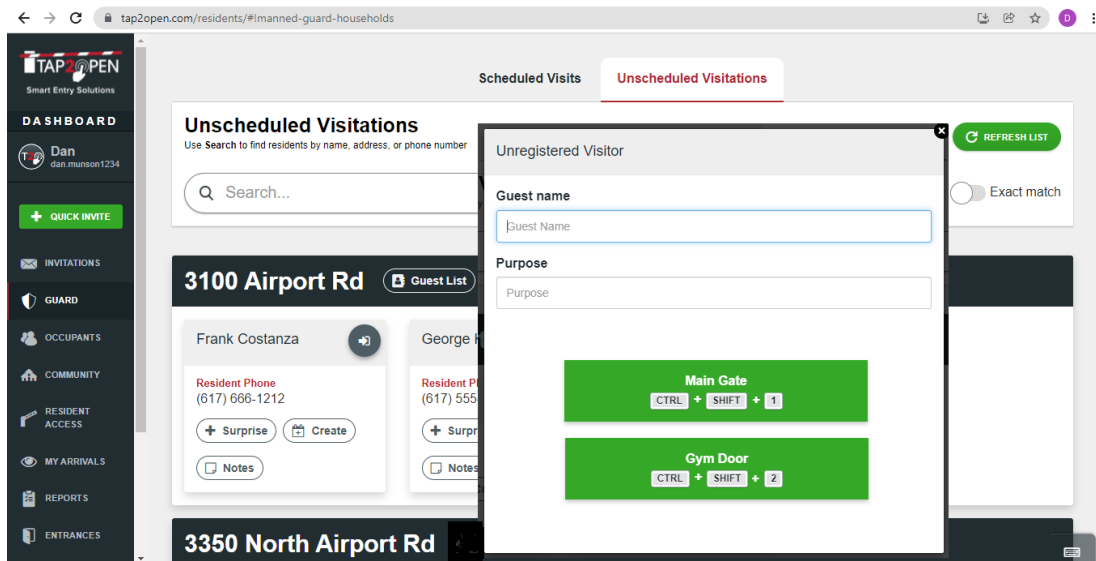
tap2open.com/residents/#!manned-guard-households

TAP2OPEN
Smart Entry Solutions

DASHBOARD

Dan
dan.munson1234

QUICK INVITE

INVITATIONS
GUARD
OCCUPANTS
COMMUNITY
RESIDENT ACCESS
MY ARRIVALS
REPORTS
ENTRANCES

Scheduled Visits
Unscheduled Visitations

Unscheduled Visitations
Use Search to find residents by name, address, or phone number

REFRESH LIST

Search...

Exact match

3100 Airport Rd
Guest List

Frank Costanza
Resident Phone
(617) 666-1212
Surprise
Create
Notes

George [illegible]
Resident Ph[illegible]
(617) 555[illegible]
Surpr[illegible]
Notes

3350 North Airport Rd

Unregistered Visitor

Guest name
Guest Name

Purpose
Purpose

Main Gate
CTRL + SHIFT + 1

Gym Door
CTRL + SHIFT + 2